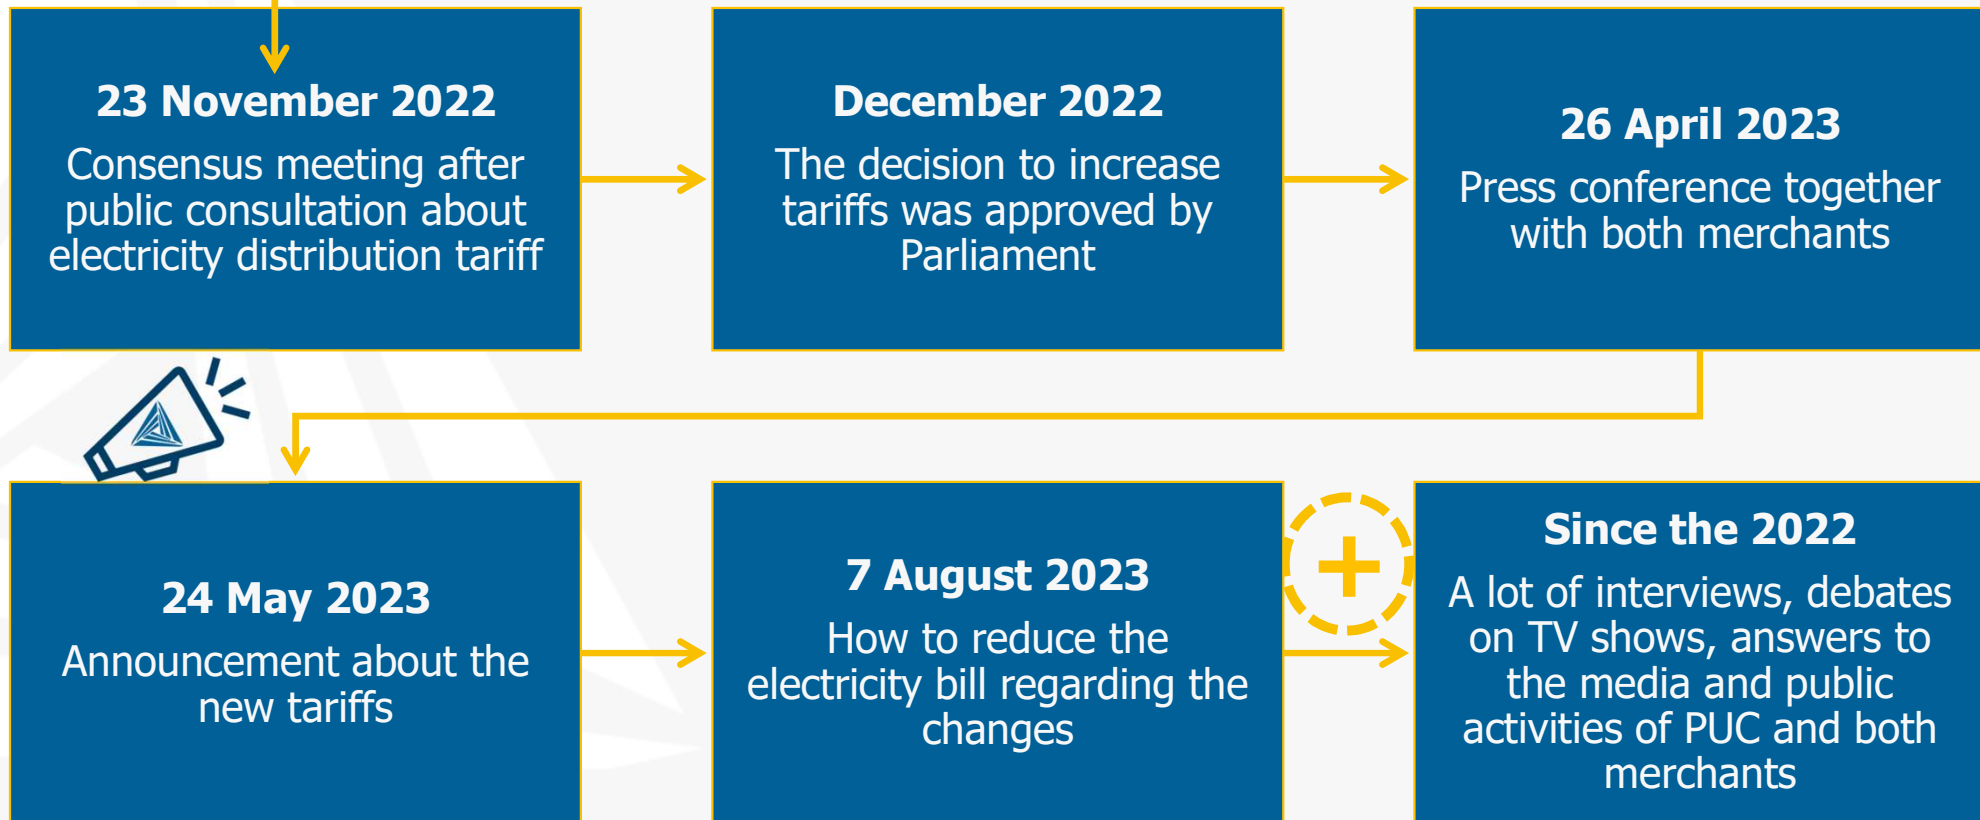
23 November 2022
Consensus meeting after public consultation about electricity distribution tariff

December 2022
The decision to increase tariffs was approved by Parliament

26 April 2023
Press conference together with both merchants

24 May 2023
Announcement about the new tariffs

7 August 2023
How to reduce the electricity bill regarding the changes

Since the 2022
A lot of interviews, debates on TV shows, answers to the media and public activities of PUC and both merchants